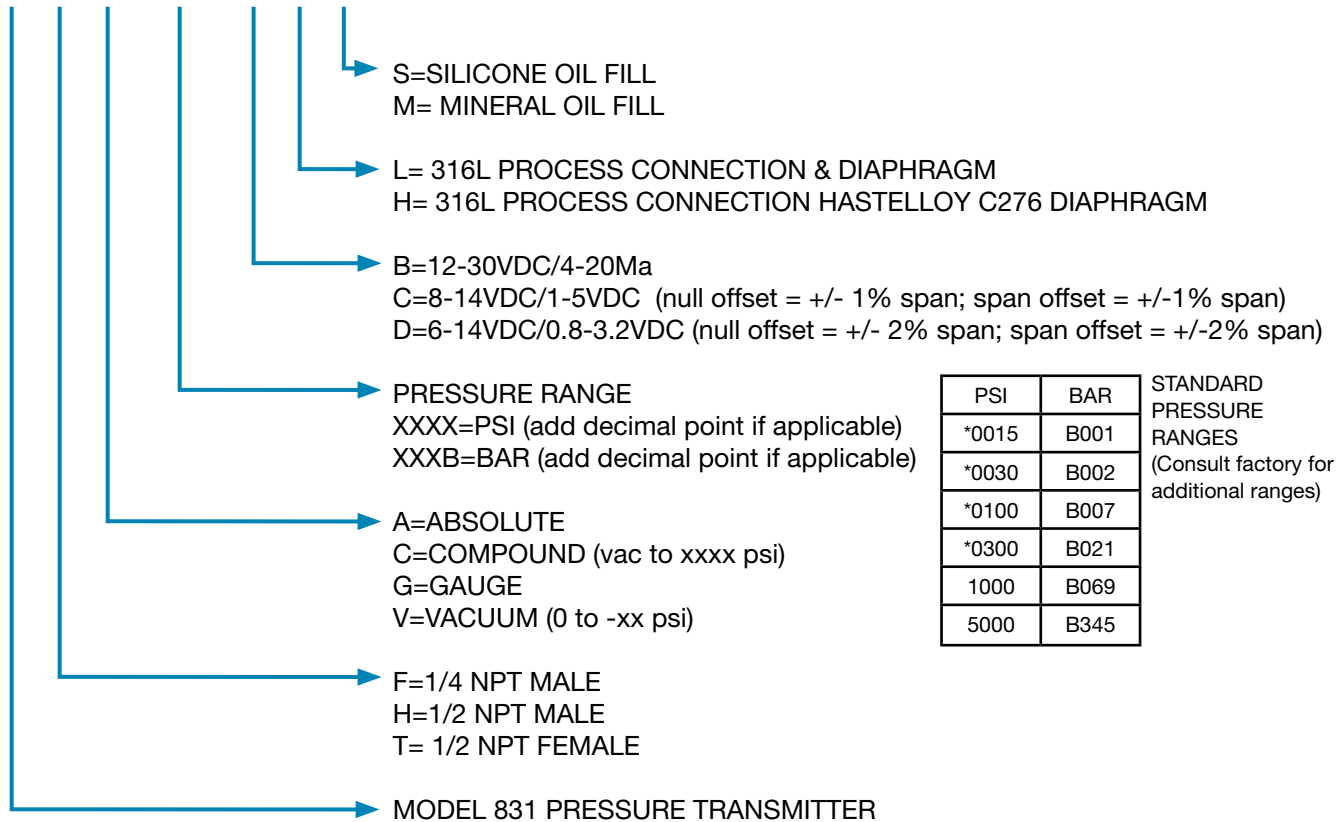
S=SILICONE OIL FILL
M= MINERAL OIL FILL

L= 316L PROCESS CONNECTION & DIAPHRAGM
H= 316L PROCESS CONNECTION HASTELLOY C276 DIAPHRAGM

B=12-30VDC/4-20Ma
C=8-14VDC/1-5VDC (null offset = +/- 1% span; span offset = +/-1% span)
D=6-14VDC/0.8-3.2VDC (null offset = +/- 2% span; span offset = +/-2% span)

PRESSURE RANGE
XXXX=PSI (add decimal point if applicable)
XXXB=BAR (add decimal point if applicable)

| PSI | BAR |
|---|---|
| *0015 | B001 |
| *0030 | B002 |
| *0100 | B007 |
| *0300 | B021 |
| 1000 | B069 |
| 5000 | B345 |

STANDARD PRESSURE RANGES (Consult factory for additional ranges)

A=ABSOLUTE
C=COMPOUND (vac to xxxx psi)
G=GAUGE
V=VACUUM (0 to -xx psi)

F=1/4 NPT MALE
H=1/2 NPT MALE
T= 1/2 NPT FEMALE

MODEL 831 PRESSURE TRANSMITTER